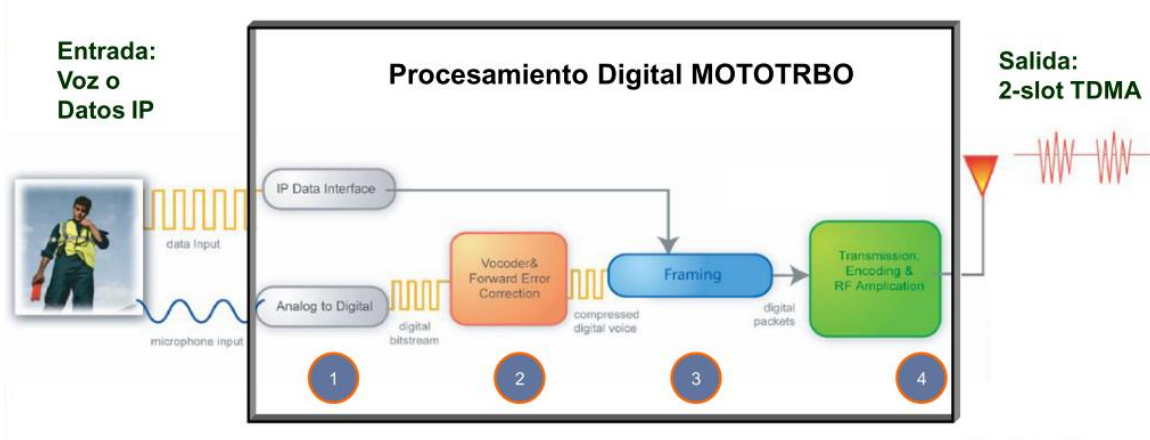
Entrada:
Voz o
Datos IP

Procesamiento Digital MOTOTRBO

Salida:
2-slot TDMA

IP Data Interface

data Input

Analog to Digital

microphone input

digital bitstream

Vocoder& Forward Error Correction

compressed digital voice

Framing

digital packets

Transmission, Encoding & RF Amplication

1

2

3

4